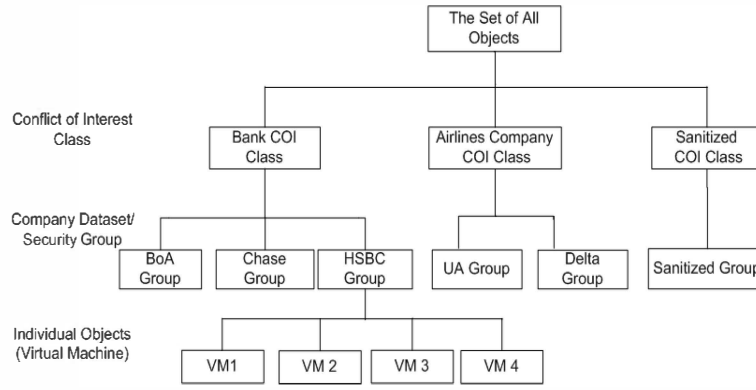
The Set of All Objects

Conflict of Interest Class

Bank COI Class

Airlines Company COI Class

Sanitized COI Class

Company Dataset/ Security Group

BoA Group

Chase Group

HSBC Group

UA Group

Delta Group

Sanitized Group

Individual Objects (Virtual Machine)

VM1

VM 2

VM 3

VM 4